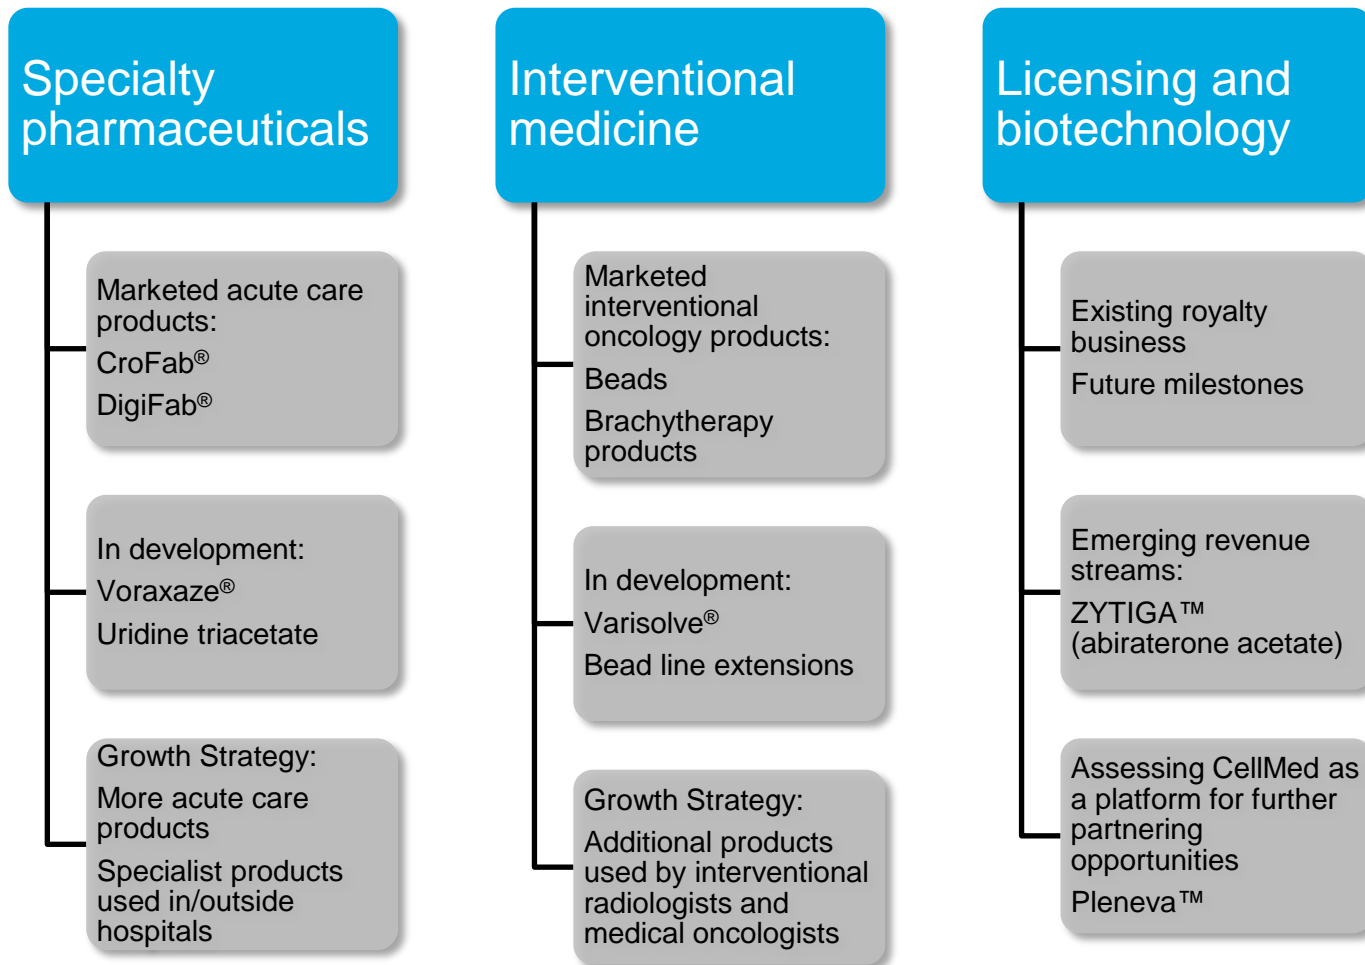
Specialty pharmaceuticals

Marketed acute care products:

CroFab®

DigiFab®

In development:

Voraxaze®

Uridine triacetate

Growth Strategy:

More acute care products

Specialist products used in/outside hospitals

Interventional medicine

Marketed interventional oncology products:

Beads

Brachytherapy products

In development:

Varisolve®

Bead line extensions

Growth Strategy:

Additional products used by interventional radiologists and medical oncologists

Licensing and biotechnology

Existing royalty business

Future milestones

Emerging revenue streams:

ZYTIGA™ (abiraterone acetate)

Assessing CellMed as a platform for further partnering opportunities

Pleneva™